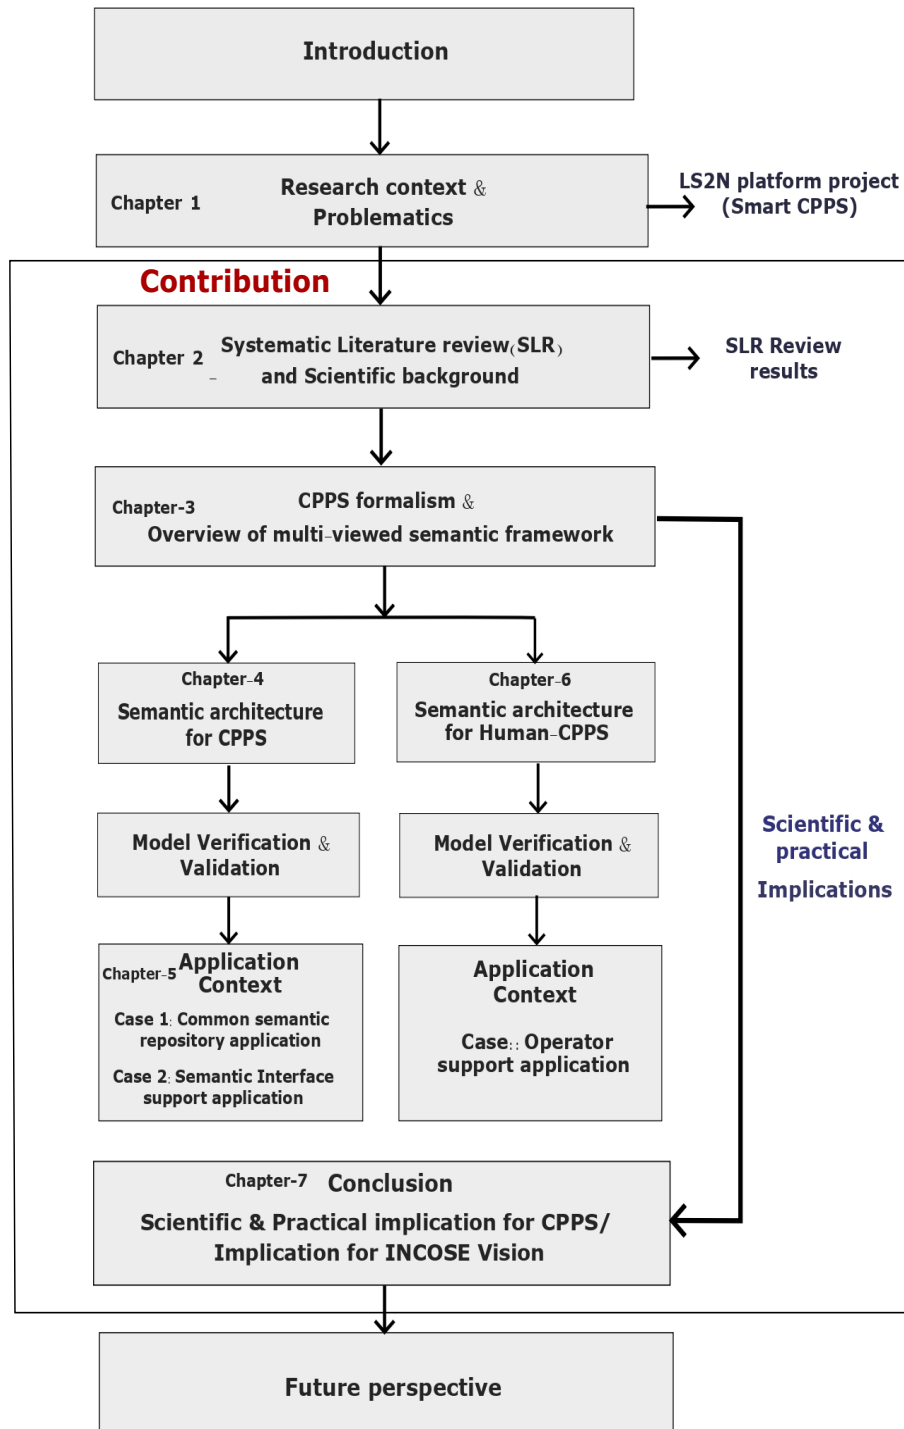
Introduction

Chapter 1 Research context & Problematics

LS2N platform project (Smart CPPS)

Contribution

Chapter 2 Systematic Literature review(SLR) and Scientific background

SLR Review results

Chapter-3 CPPS formalism & Overview of multi-viewed semantic framework

Chapter-4 Semantic architecture for CPPS

Chapter-6 Semantic architecture for Human-CPPS

Model Verification & Validation

Model Verification & Validation

Scientific & practical Implications

Chapter-5 Application Context

Case 1: Common semantic repository application

Case 2: Semantic Interface support application

Application Context

Case:: Operator support application

Chapter-7 Conclusion

Scientific & Practical implication for CPPS/ Implication for INCOSE Vision

Future perspective